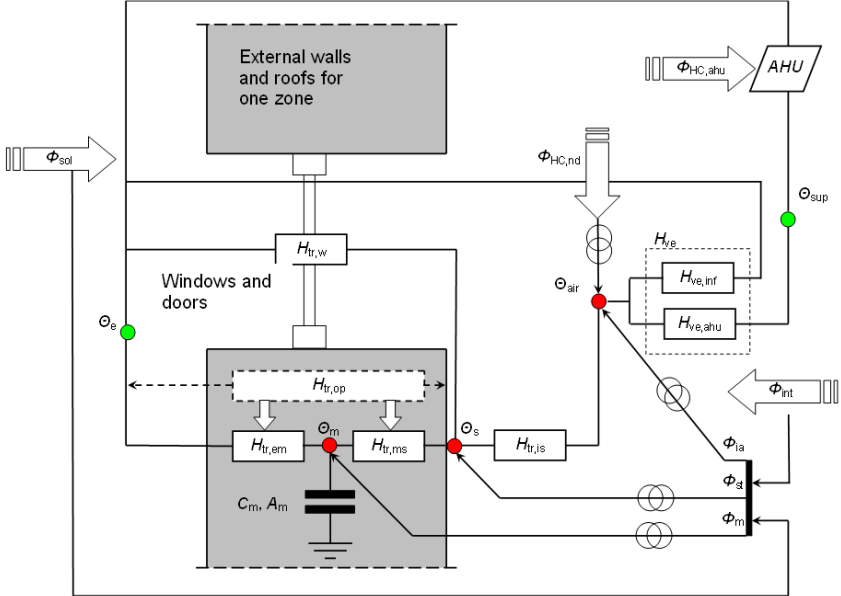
External walls and roofs for one zone

$\Phi_{HC,ahu}$

AHU

$\Phi_{sol}$

$\Phi_{HC,nd}$

$\Theta_{sup}$

$H_{tr,w}$

$H_{ve}$

Windows and doors

$\Theta_{air}$

$H_{ve,inf}$

$\Theta_{e}$

$H_{ve,ahu}$

$H_{tr,op}$

$\Phi_{int}$

$\Theta_{m}$

$\Theta_{s}$

$H_{tr,em}$

$H_{tr,ms}$

$H_{tr,is}$

$\Phi_{ia}$

$\Phi_{st}$

$C_{m}$, $A_{m}$

$\Phi_{m}$